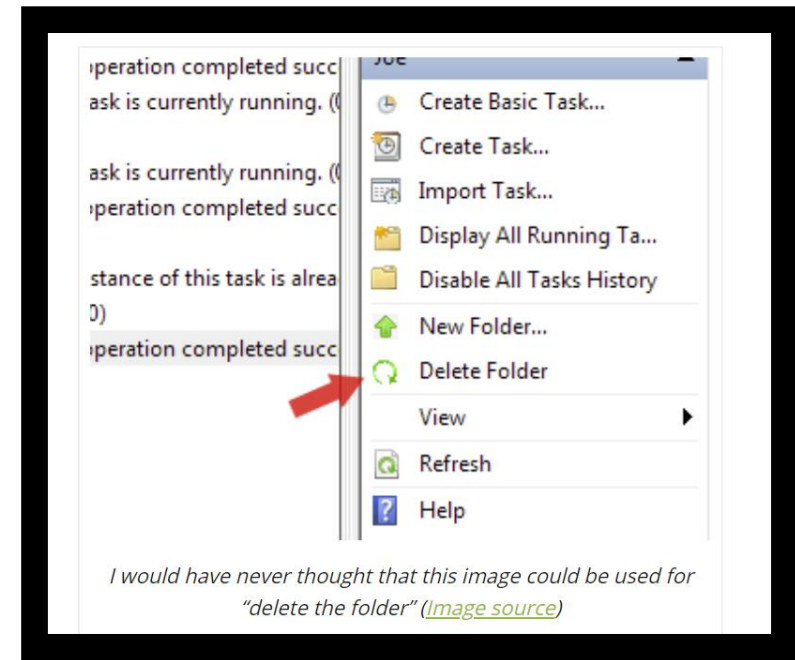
peration completed succ
ask is currently running. (

ask is currently running. (
peration completed succ

stance of this task is alrea
0)
peration completed succ

Joe
Create Basic Task...
Create Task...
Import Task...
Display All Running Ta...
Disable All Tasks History
New Folder...
Delete Folder
View
Refresh
Help

I would have never thought that this image could be used for “delete the folder” (Image source)